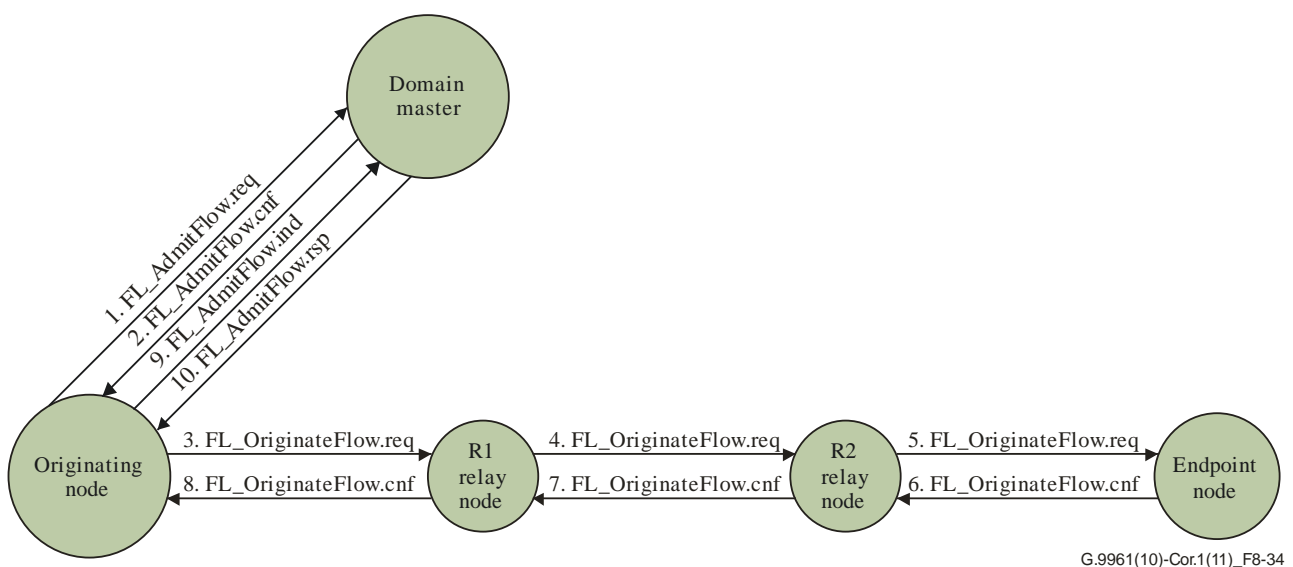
Domain master

1. FL_AdmitFlow.req
2. FL_AdmitFlow.cnf
9. FL_AdmitFlow.ind
10. FL_AdmitFlow.rsp

Originating node

3. FL_OriginateFlow.req
8. FL_OriginateFlow.cnf

R1 relay node

4. FL_OriginateFlow.req
7. FL_OriginateFlow.cnf

R2 relay node

5. FL_OriginateFlow.req
6. FL_OriginateFlow.cnf

Endpoint node

G.9961(10)-Cor.1(11)_F8-34